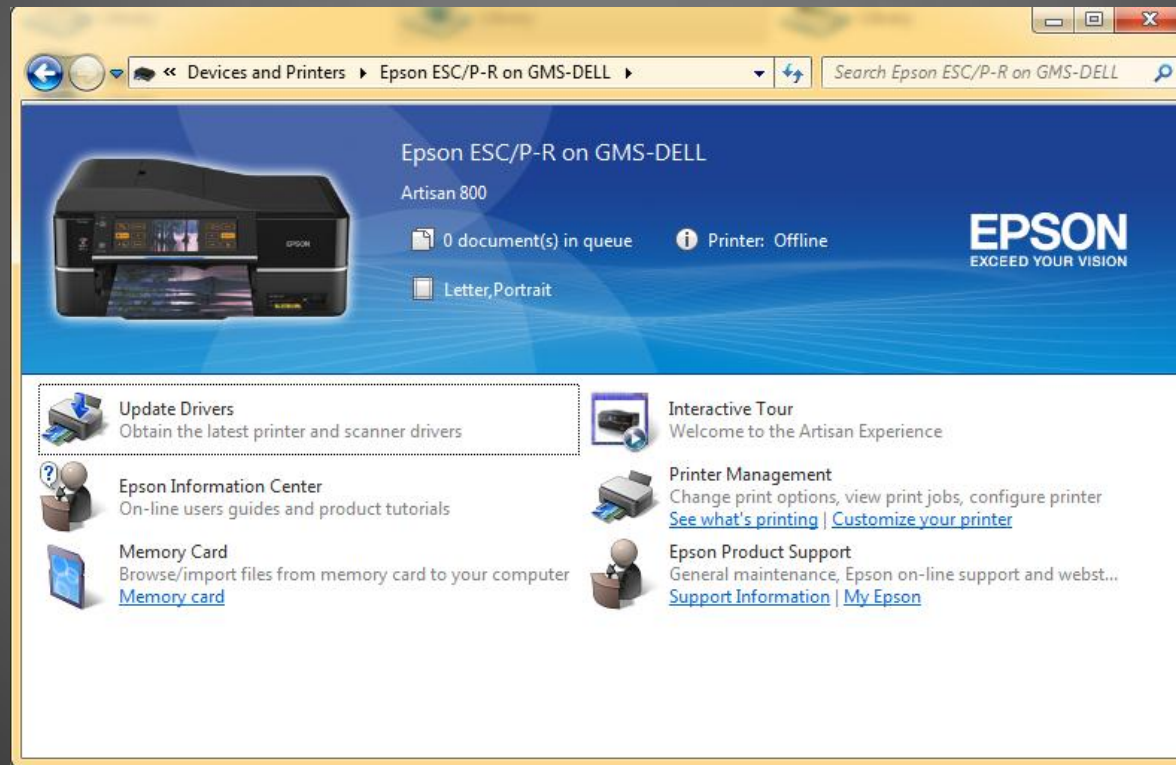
« Devices and Printers ▸ Epson ESC/P-R on GMS-DELL ▸

Search Epson ESC/P-R on GMS-DELL

Epson ESC/P-R on GMS-DELL

Artisan 800

0 document(s) in queue

Printer: Offline

Letter,Portrait

EPSON
EXCEED YOUR VISION

Update Drivers
Obtain the latest printer and scanner drivers

Interactive Tour
Welcome to the Artisan Experience

Epson Information Center
On-line users guides and product tutorials

Printer Management
Change print options, view print jobs, configure printer
See what's printing | Customize your printer

Memory Card
Browse/import files from memory card to your computer
Memory card

Epson Product Support
General maintenance, Epson on-line support and webst...
Support Information | My Epson